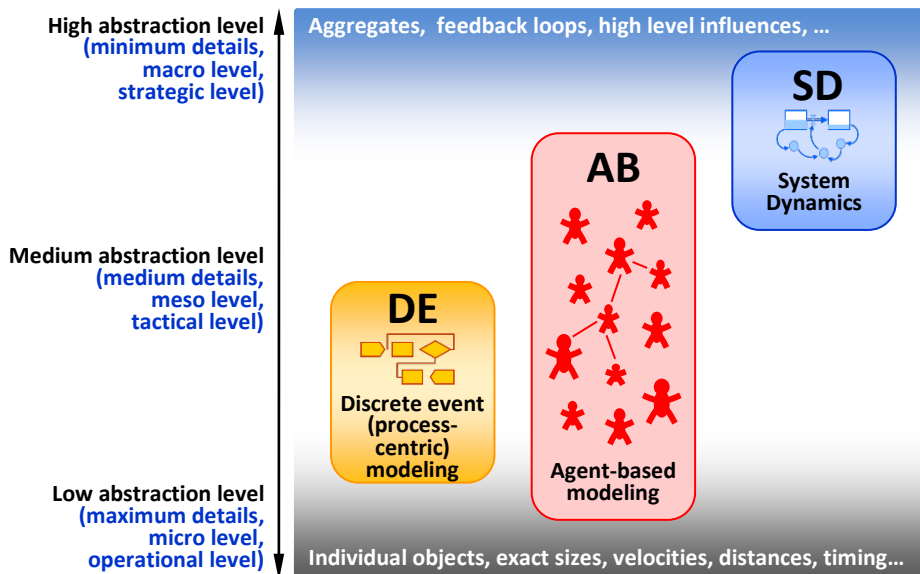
High abstraction level
(minimum details,
macro level,
strategic level)

Medium abstraction level
(medium details,
meso level,
tactical level)

Low abstraction level
(maximum details,
micro level,
operational level)

Aggregates, feedback loops, high level influences, …

SD

System Dynamics

AB

Agent-based modeling

DE

Discrete event (process-centric) modeling

Individual objects, exact sizes, velocities, distances, timing…